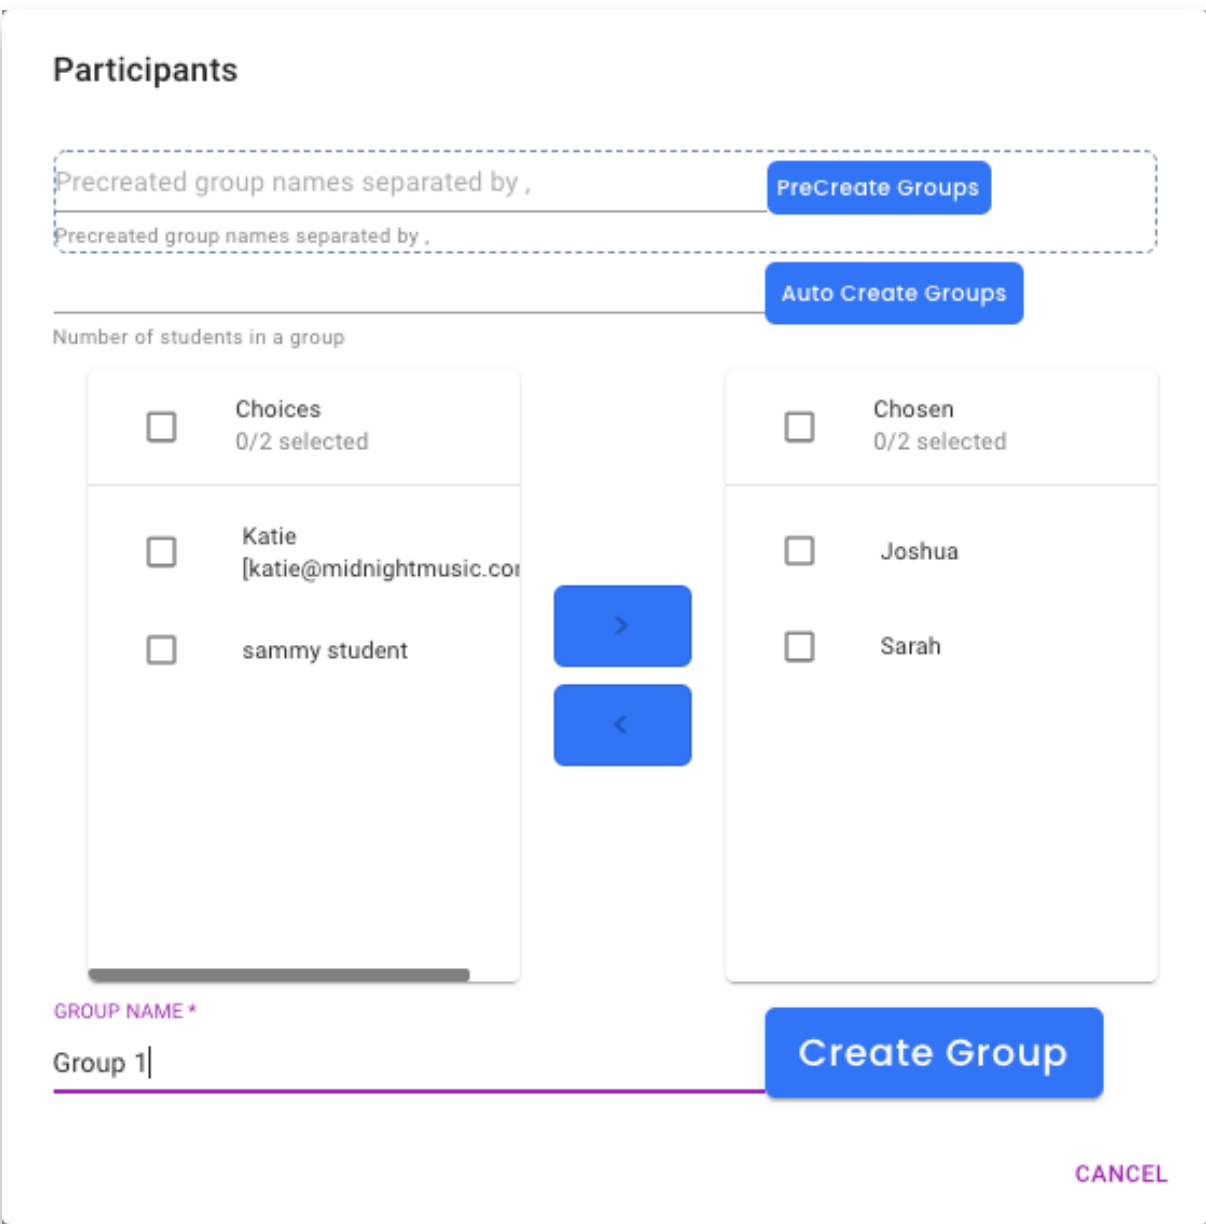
Participants

Precreated group names separated by ,

PreCreate Groups

Precreated group names separated by ,

Auto Create Groups

Number of students in a group

Choices
0/2 selected

Katie
[katie@midnightmusic.co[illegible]

sammy student

>

<

Chosen
0/2 selected

Joshua

Sarah

GROUP NAME *

Group 1

Create Group

CANCEL